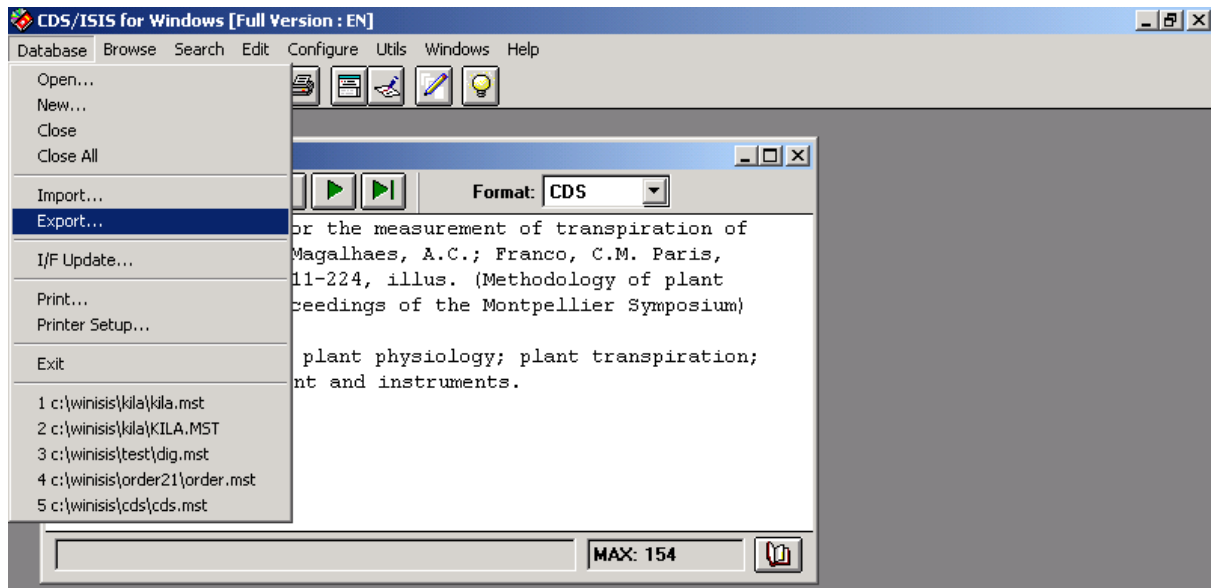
CDS/ISIS for Windows [Full Version : EN]

Database Browse Search Edit Configure Utils Windows Help

Open...
New...
Close
Close All
Import...
Export...
I/F Update...
Print...
Printer Setup...
Exit
1 c:\winisis\kila\kila.mst
2 c:\winisis\kila\KILA.MST
3 c:\winisis\test\dig.mst
4 c:\winisis\order21\order.mst
5 c:\winisis\cds\cds.mst

Format: CDS

or the measurement of transpiration of
Magalhaes, A.C.; Franco, C.M. Paris,
11-224, illus. (Methodology of plant
ceedings of the Montpellier Symposium)

plant physiology; plant transpiration;
nt and instruments.

MAX: 154